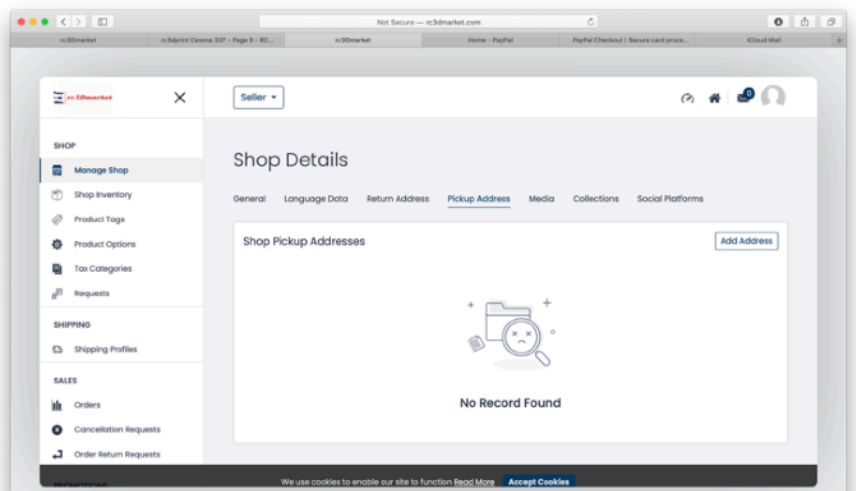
Not Secure — rc3dmarket.com

rc3Dmarket | rc3dprint Cessna 337 - Page 8 - RC... | rc3Dmarket | Home - PayPal | PayPal Checkout | Secure card proce... | iCloud Mail

rc3dmarket

Seller

0

SHOP

Manage Shop

Shop Inventory

Product Tags

Product Options

Tax Categories

Requests

SHIPPING

Shipping Profiles

SALES

Orders

Cancellation Requests

Order Return Requests

Shop Details

General | Language Data | Return Address | Pickup Address | Media | Collections | Social Platforms

Shop Pickup Addresses

Add Address

No Record Found

We use cookies to enable our site to function Read More | Accept Cookies